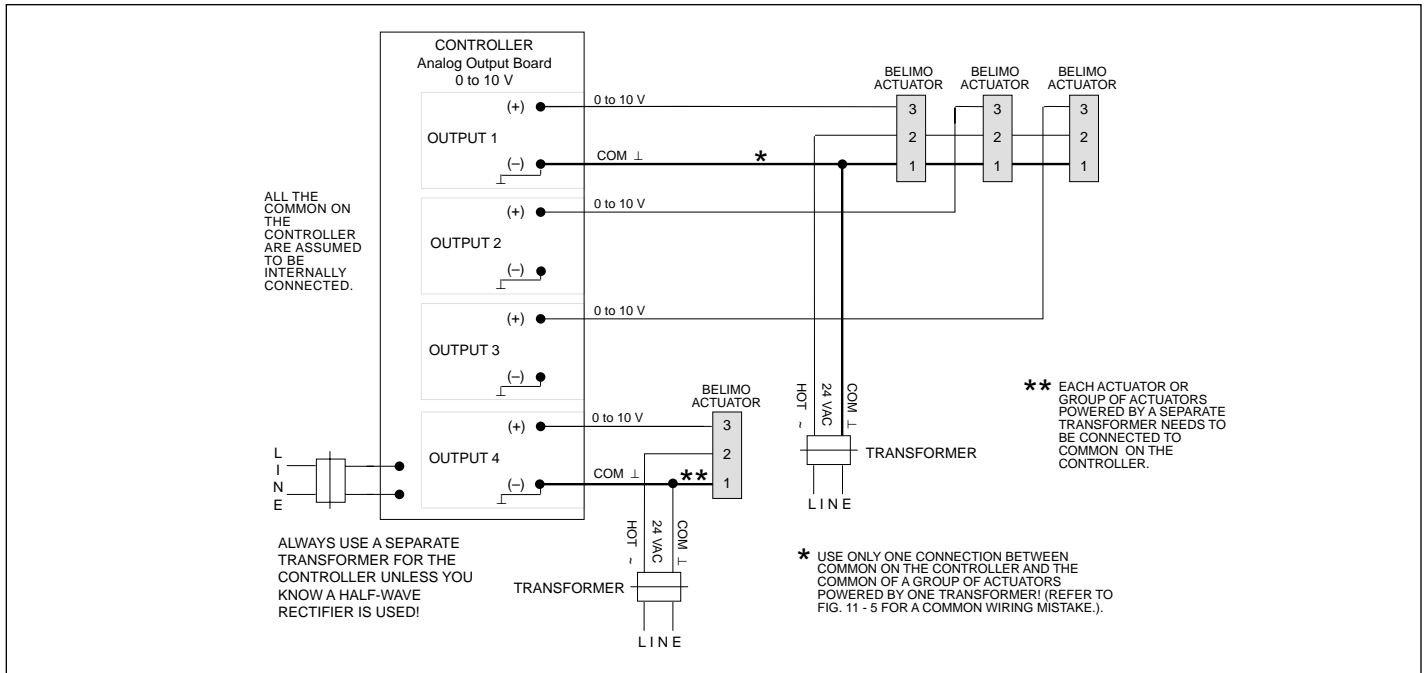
CONTROLLER
Analog Output Board
0 to 10 V

(+)
OUTPUT 1
(–)

(+)
OUTPUT 2
(–)

(+)
OUTPUT 3
(–)

(+)
OUTPUT 4
(–)

0 to 10 V
COM ⊥
*
0 to 10 V
0 to 10 V
0 to 10 V
COM ⊥
**

BELIMO ACTUATOR
3
2
1

BELIMO ACTUATOR
3
2
1

BELIMO ACTUATOR
3
2
1

BELIMO ACTUATOR
3
2
1

ALL THE COMMON ON THE CONTROLLER ARE ASSUMED TO BE INTERNALLY CONNECTED.

L I N E

ALWAYS USE A SEPARATE TRANSFORMER FOR THE CONTROLLER UNLESS YOU KNOW A HALF-WAVE RECTIFIER IS USED!

HOT ~
24 VAC
COM ⊥
TRANSFORMER
L I N E

HOT ~
24 VAC
COM ⊥
TRANSFORMER
L I N E

** EACH ACTUATOR OR GROUP OF ACTUATORS POWERED BY A SEPARATE TRANSFORMER NEEDS TO BE CONNECTED TO COMMON ON THE CONTROLLER.

* USE ONLY ONE CONNECTION BETWEEN COMMON ON THE CONTROLLER AND THE COMMON OF A GROUP OF ACTUATORS POWERED BY ONE TRANSFORMER! (REFER TO FIG. 11 - 5 FOR A COMMON WIRING MISTAKE.).